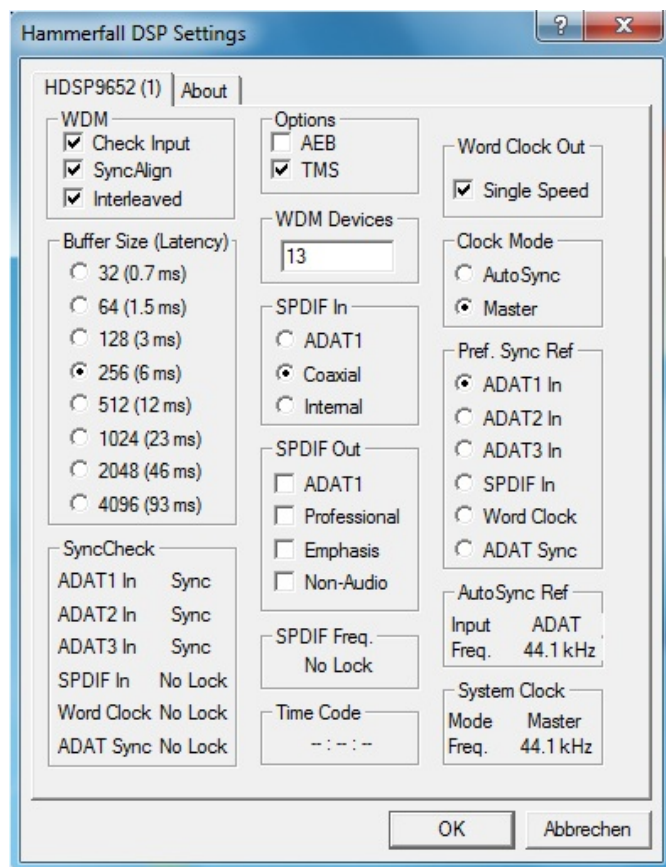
Hammerfall DSP Settings

?

x

HDSP9652 (1)

About

WDM

Check Input

SyncAlign

Interleaved

Buffer Size (Latency)

32 (0.7 ms)

64 (1.5 ms)

128 (3 ms)

256 (6 ms)

512 (12 ms)

1024 (23 ms)

2048 (46 ms)

4096 (93 ms)

SyncCheck

| | |
|---|---|
| ADAT1 In | Sync |
| ADAT2 In | Sync |
| ADAT3 In | Sync |
| SPDIF In | No Lock |
| Word Clock | No Lock |
| ADAT Sync | No Lock |

Options

AEB

TMS

WDM Devices

13

SPDIF In

ADAT1

Coaxial

Internal

SPDIF Out

ADAT1

Professional

Emphasis

Non-Audio

SPDIF Freq.

No Lock

Time Code

-- : -- : --

Word Clock Out

Single Speed

Clock Mode

AutoSync

Master

Pref. Sync Ref

ADAT1 In

ADAT2 In

ADAT3 In

SPDIF In

Word Clock

ADAT Sync

AutoSync Ref

| | |
|---|---|
| Input | ADAT |
| Freq. | 44.1 kHz |

System Clock

| | |
|---|---|
| Mode | Master |
| Freq. | 44.1 kHz |

OK

Abbrechen